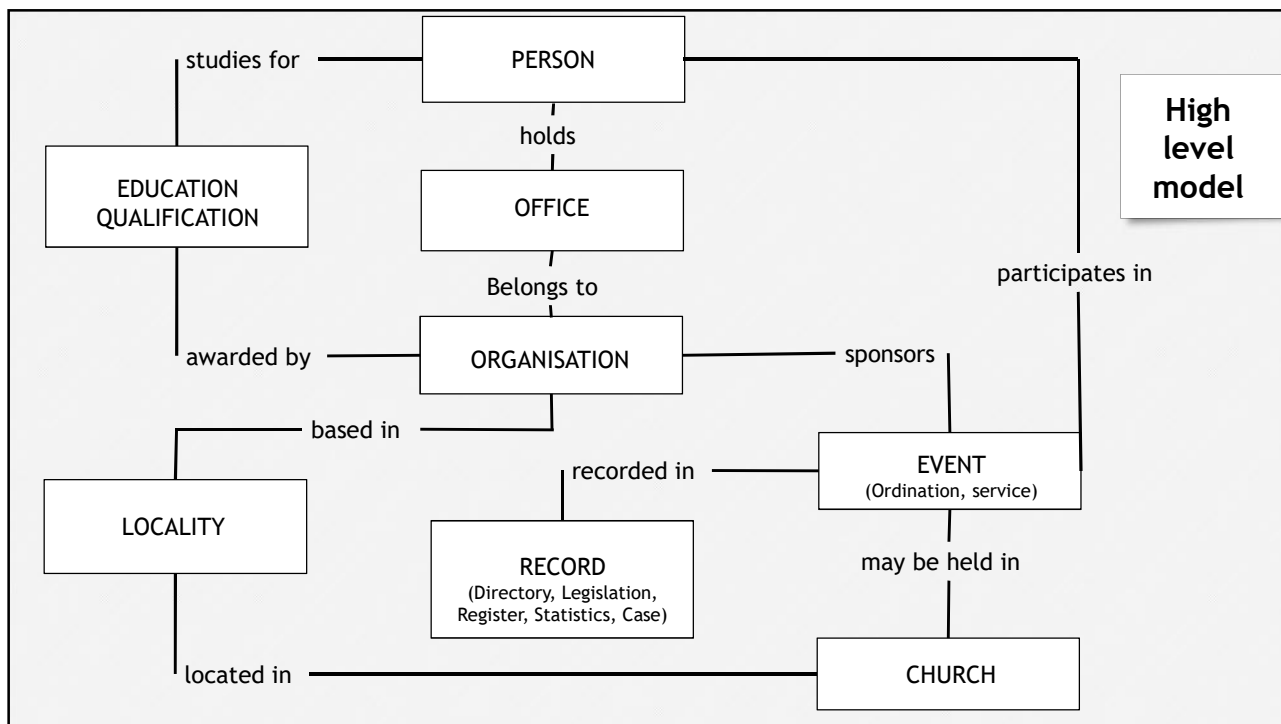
High level model

PERSON

studies for

holds

EDUCATION QUALIFICATION

OFFICE

participates in

Belongs to

awarded by

ORGANISATION

sponsors

based in

EVENT
(Ordination, service)

recorded in

LOCALITY

RECORD
(Directory, Legislation, Register, Statistics, Case)

may be held in

located in

CHURCH